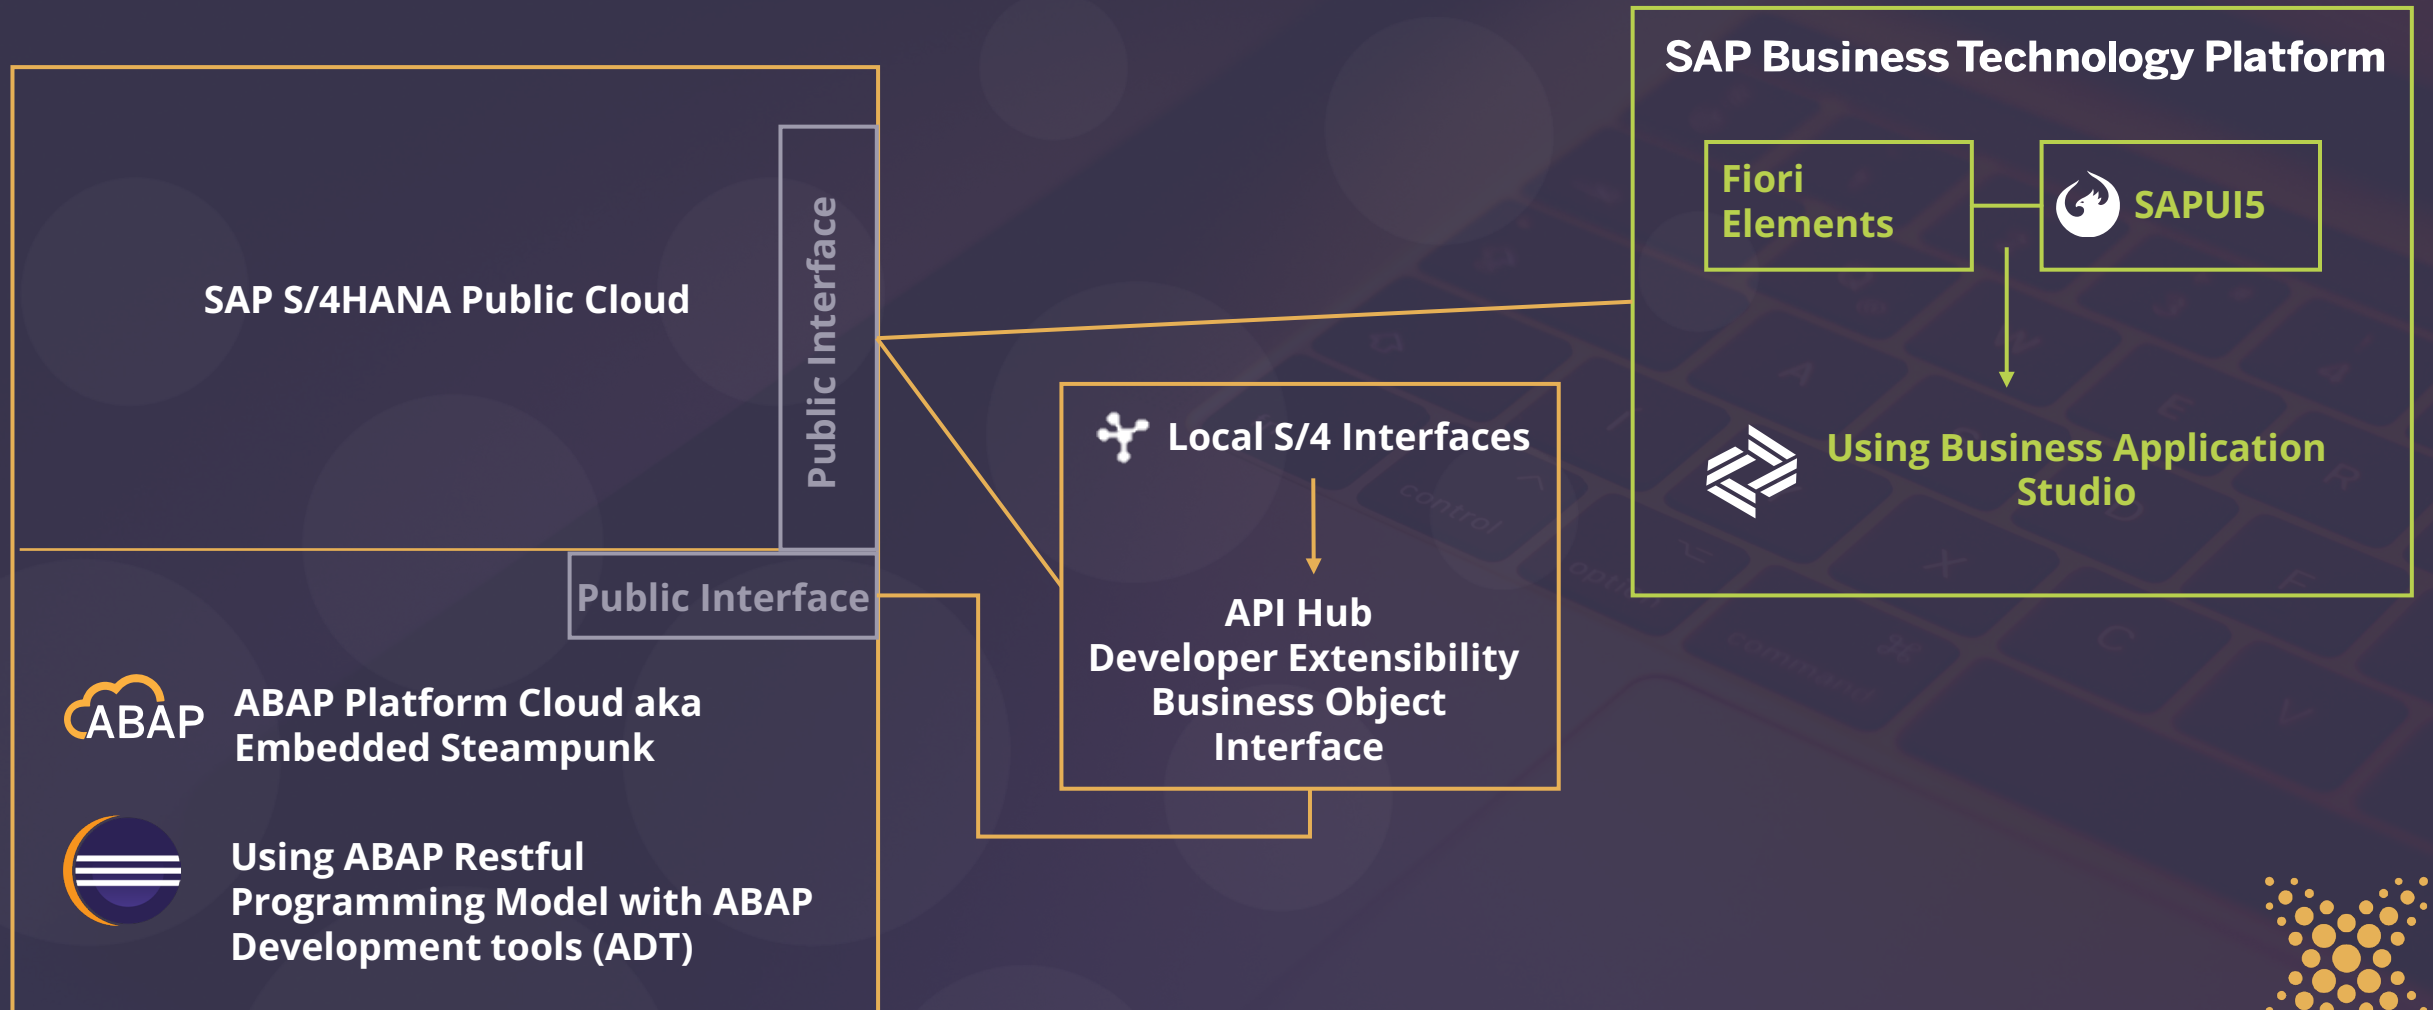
SAP S/4HANA Public Cloud

Public Interface

Public Interface

ABAP

ABAP Platform Cloud aka Embedded Steampunk

Using ABAP Restful Programming Model with ABAP Development tools (ADT)

Local S/4 Interfaces

API Hub
Developer Extensibility
Business Object
Interface

SAP Business Technology Platform

Fiori Elements

SAPUI5

Using Business Application Studio